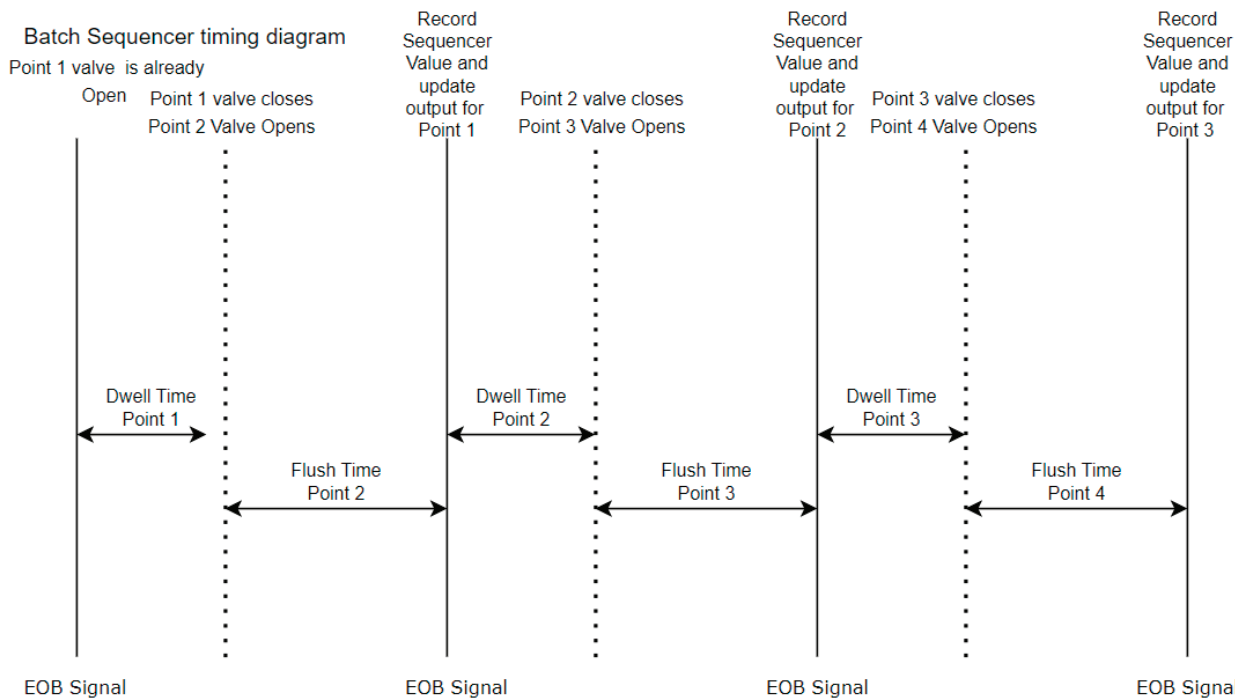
Batch Sequencer timing diagram

Point 1 valve is already Open

Point 1 valve closes
Point 2 Valve Opens

Record Sequencer Value and update output for Point 1

Point 2 valve closes
Point 3 Valve Opens

Record Sequencer Value and update output for Point 2

Point 3 valve closes
Point 4 Valve Opens

Record Sequencer Value and update output for Point 3

Dwell Time
Point 1

Flush Time
Point 2

Dwell Time
Point 2

Flush Time
Point 3

Dwell Time
Point 3

Flush Time
Point 4

EOB Signal

EOB Signal

EOB Signal

EOB Signa